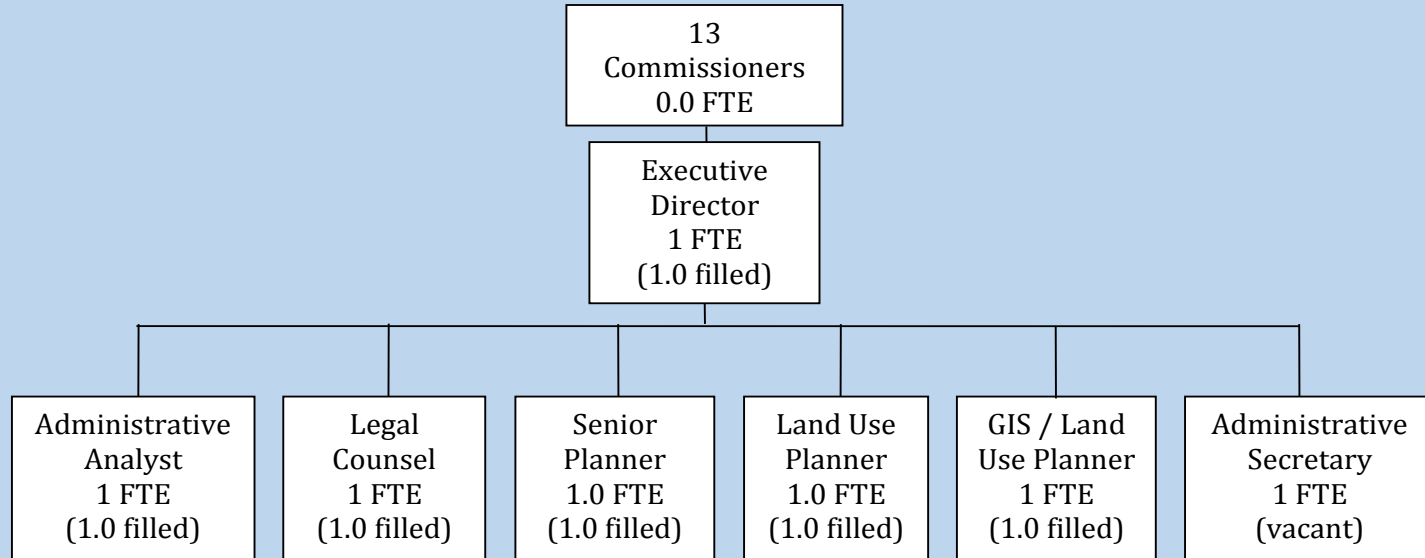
13
Commissioners
0.0 FTE

Executive
Director
1 FTE
(1.0 filled)

Administrative
Analyst
1 FTE
(1.0 filled)

Legal
Counsel
1 FTE
(1.0 filled)

Senior
Planner
1.0 FTE
(1.0 filled)

Land Use
Planner
1.0 FTE
(1.0 filled)

GIS / Land
Use Planner
1 FTE
(1.0 filled)

Administrative
Secretary
1 FTE
(vacant)